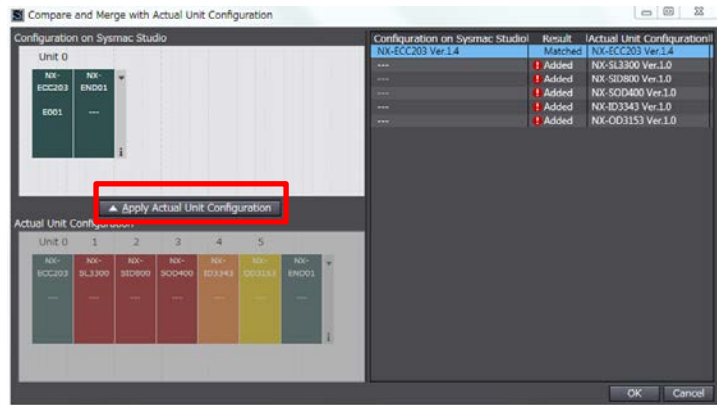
Compare and Merge with Actual Unit Configuration

Configuration on Sysmac Studio

Unit 0

NX-ECC203

E001

NX-END01

---

Apply Actual Unit Configuration

Actual Unit Configuration

Unit 0 1 2 3 4 5

NX-ECC203 NX-SL3300 NX-SID800 NX-SOD400 NX-ID3343 NX-OD3153 NX-END01

--- --- --- --- --- --- ---

| Configuration on Sysmac Studio | Result | Actual Unit Configuration |
|---|---|---|
| NX-ECC203 Ver.1.4 | Matched | NX-ECC203 Ver.1.4 |
| --- | Added | NX-SL3300 Ver.1.0 |
| --- | Added | NX-SID800 Ver.1.0 |
| --- | Added | NX-SOD400 Ver.1.0 |
| --- | Added | NX-ID3343 Ver.1.0 |
| --- | Added | NX-OD3153 Ver.1.0 |

OK Cancel